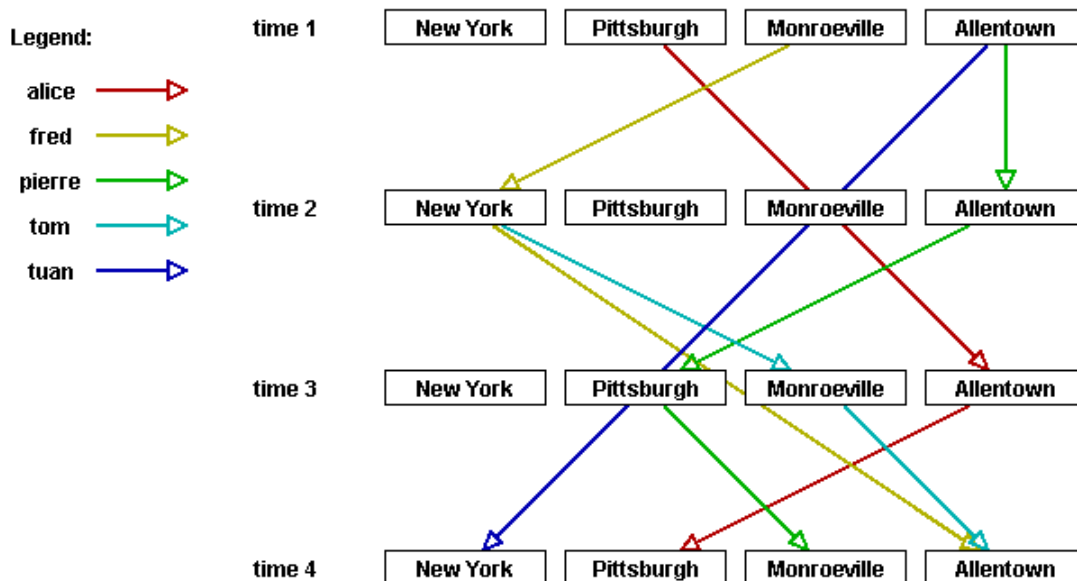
Legend:

alice

fred

pierre

tom

tuan

time 1 New York Pittsburgh Monroeville Allentown

time 2 New York Pittsburgh Monroeville Allentown

time 3 New York Pittsburgh Monroeville Allentown

time 4 New York Pittsburgh Monroeville Allentown